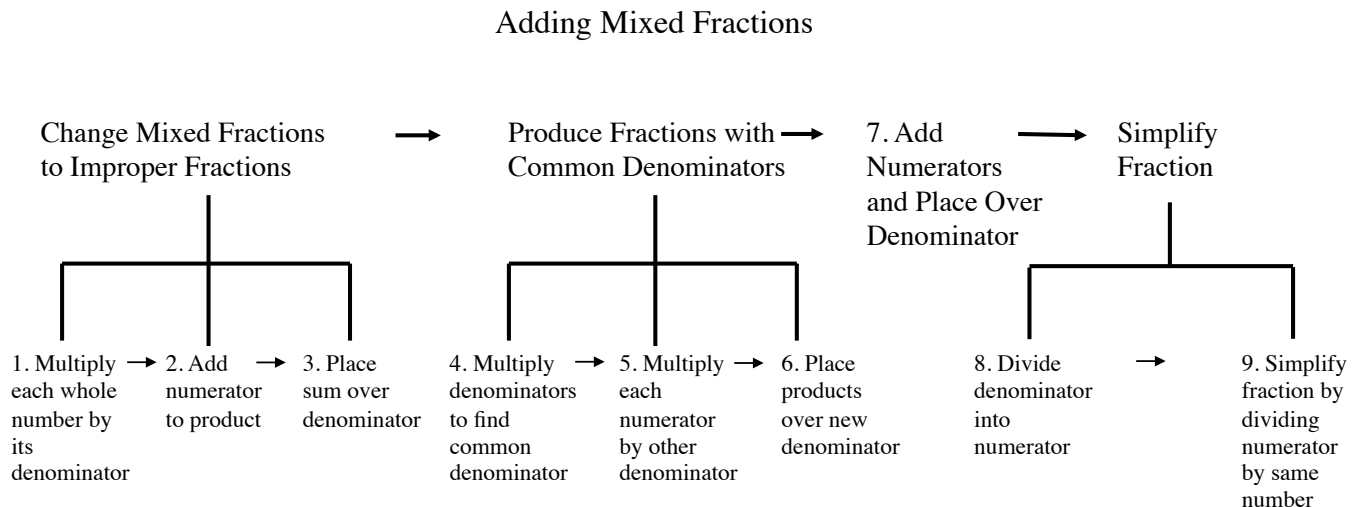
Adding Mixed Fractions

Change Mixed Fractions to Improper Fractions

Produce Fractions with Common Denominators

7. Add Numerators and Place Over Denominator

Simplify Fraction

1. Multiply each whole number by its denominator

2. Add numerator to product

3. Place sum over denominator

4. Multiply denominators to find common denominator

5. Multiply each numerator by other denominator

6. Place products over new denominator

8. Divide denominator into numerator

9. Simplify fraction by dividing numerator by same number